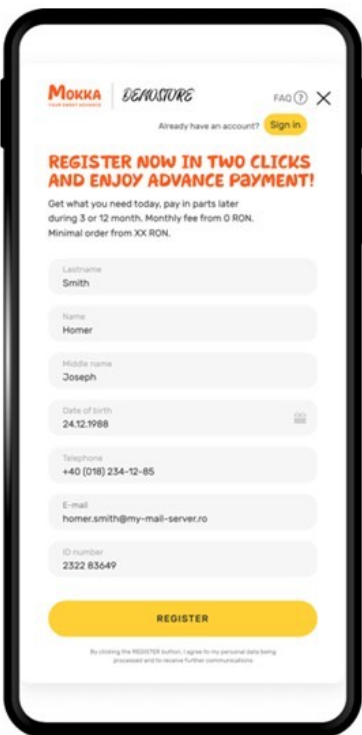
Mokka
YOUR SMART ADVANCE

DEMOSTORE

FAQ ?

Already have an account? Sign in

REGISTER NOW IN TWO CLICKS AND ENJOY ADVANCE PAYMENT!

Get what you need today, pay in parts later during 3 or 12 month. Monthly fee from 0 RON. Minimal order from XX RON.

Lastname
Smith

Name
Homer

Middle name
Joseph

Date of birth
24.12.1988

Telephone
+40 (018) 234-12-85

E-mail
homer.smith@my-mail-server.ro

ID number
2322 83649

REGISTER

By clicking the REGISTER button, I agree to my personal data being processed and to receive further communications